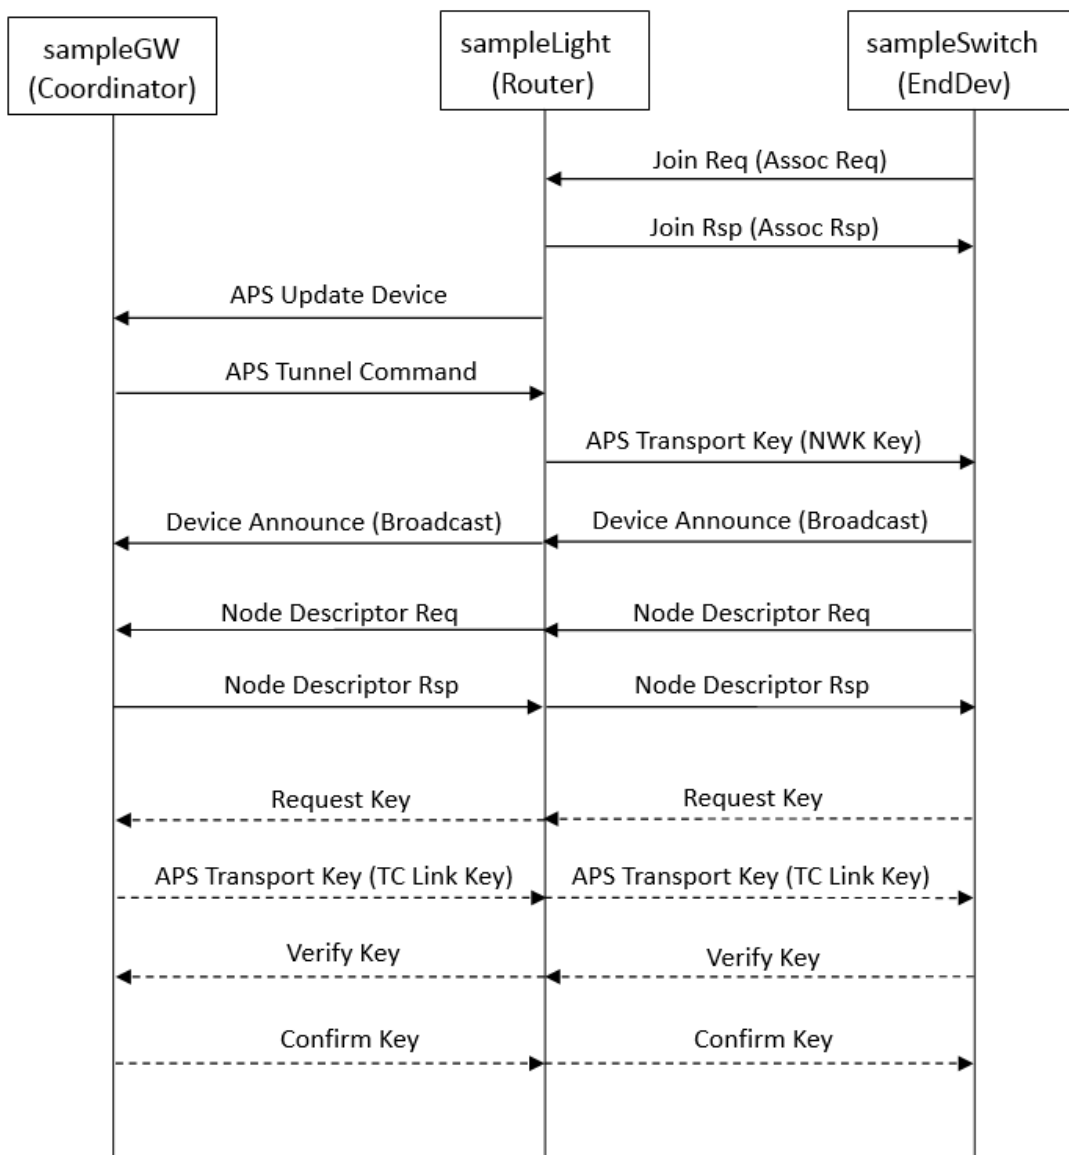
sampleGW
(Coordinator)

sampleLight
(Router)

sampleSwitch
(EndDev)

Join Req (Assoc Req)

Join Rsp (Assoc Rsp)

APS Update Device

APS Tunnel Command

APS Transport Key (NWK Key)

Device Announce (Broadcast)

Device Announce (Broadcast)

Node Descriptor Req

Node Descriptor Req

Node Descriptor Rsp

Node Descriptor Rsp

Request Key

Request Key

APS Transport Key (TC Link Key)

APS Transport Key (TC Link Key)

Verify Key

Verify Key

Confirm Key

Confirm Key